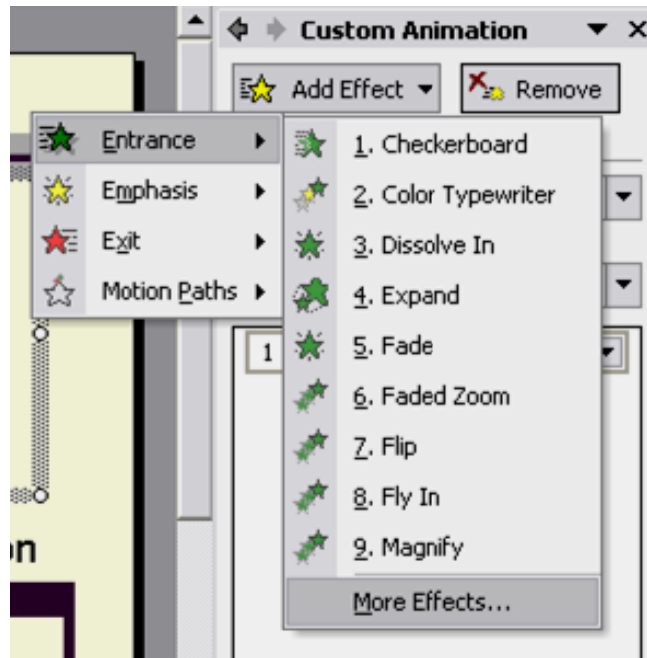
Custom Animation

Add Effect

Remove

Entrance

Emphasis

Exit

Motion Paths

1. Checkerboard

2. Color Typewriter

3. Dissolve In

4. Expand

5. Fade

6. Faded Zoom

7. Flip

8. Fly In

9. Magnify

More Effects...

1

on